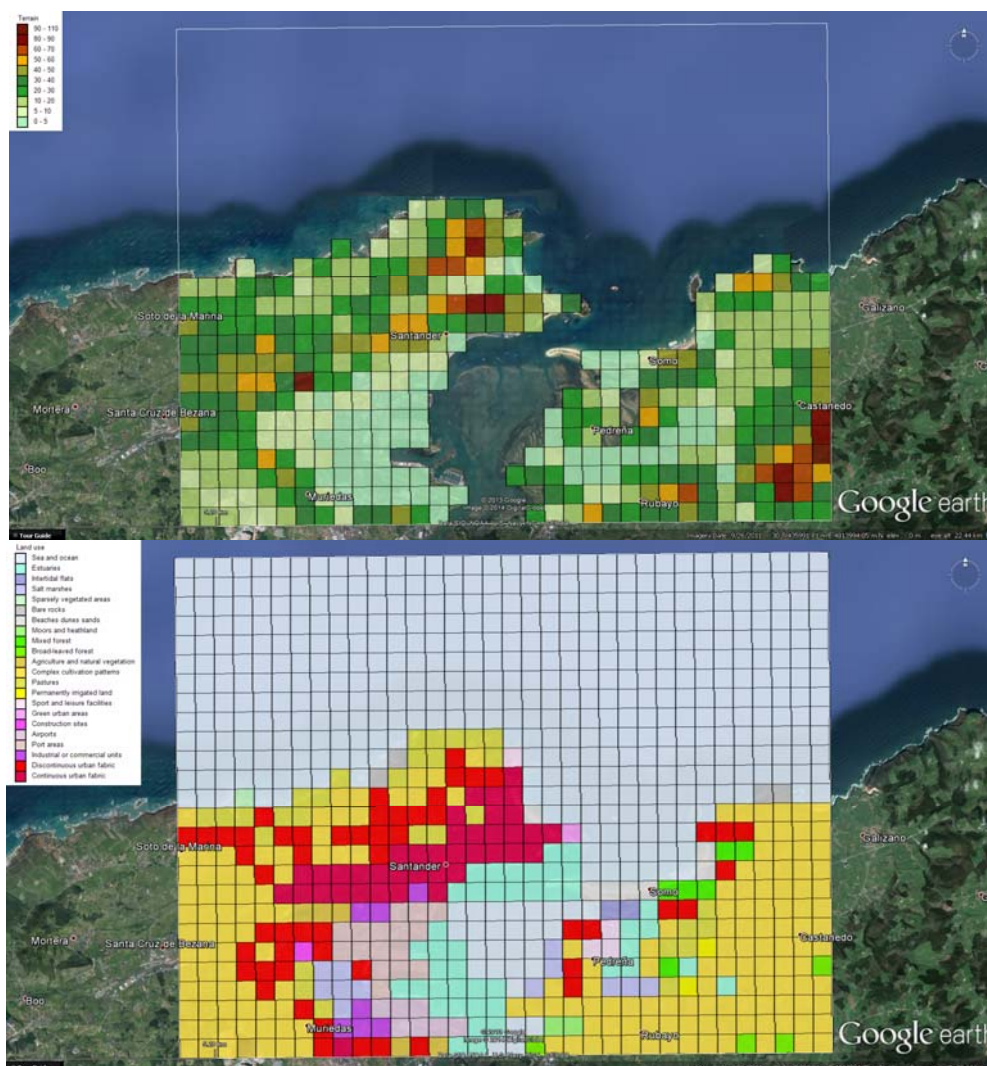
Terrain
90 - 110
80 - 90
60 - 70
50 - 60
40 - 50
30 - 40
20 - 30
10 - 20
5 - 10
0 - 5

Soto de la Marina
Santander
Somo
Galizano
Mortera
Santa Cruz de Bezana
Castanedo
Pedreña
Boo
Muriedas
Rubayo
© 2013 Google
Google earth
Tour Guide
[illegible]

Land use
Sea and ocean
Estuaries
Intertidal flats
Salt marshes
Sparsely vegetated areas
Bare rocks
Beaches dunes sands
Moors and heathland
Mixed forest
Broad-leaved forest
Agriculture and natural vegetation
Complex cultivation patterns
Pastures
Permanently irrigated land
Sport and leisure facilities
Green urban areas
Construction sites
Airports
Port areas
Industrial or commercial units
Discontinuous urban fabric
Continuous urban fabric

Soto de la Marina
Santander
Somo
Galizano
Mortera
Santa Cruz de Bezana
Castanedo
Pedreña
Boo
Muriedas
Rubayo
© 2013 Google
Google earth